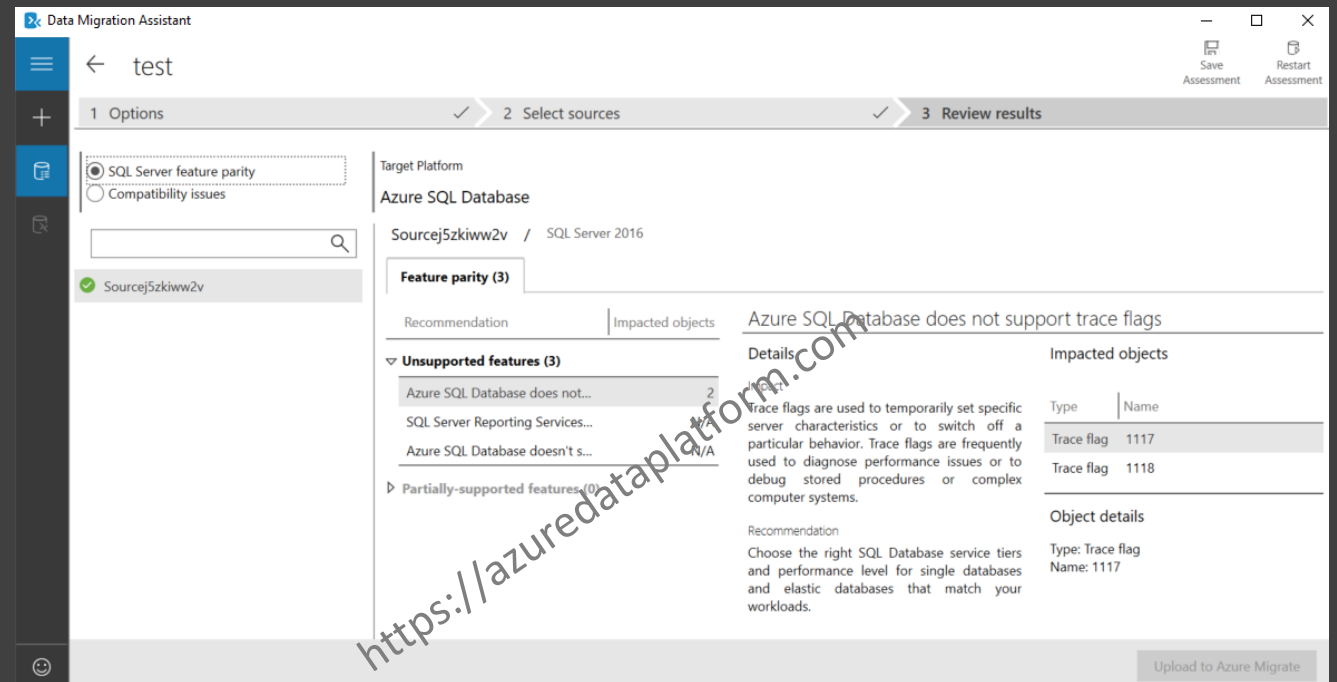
Data Migration Assistant

test

Save Assessment

Restart Assessment

1 Options

2 Select sources

3 Review results

SQL Server feature parity

Compatibility issues

Sourcej5zkiww2v

Target Platform

Azure SQL Database

Sourcej5zkiww2v / SQL Server 2016

Feature parity (3)

| Recommendation | Impacted objects |
|---|---|
| Unsupported features (3) | |
| Azure SQL Database does not... | 2 |
| SQL Server Reporting Services... | N/A |
| Azure SQL Database doesn't s... | N/A |
| Partially-supported features (0) | |

Azure SQL Database does not support trace flags

Details

Impact

Trace flags are used to temporarily set specific server characteristics or to switch off a particular behavior. Trace flags are frequently used to diagnose performance issues or to debug stored procedures or complex computer systems.

Recommendation

Choose the right SQL Database service tiers and performance level for single databases and elastic databases that match your workloads.

Impacted objects

| Type | Name |
|---|---|
| Trace flag | 1117 |
| Trace flag | 1118 |

Object details

Type: Trace flag
Name: 1117

https://azuredataplatform.com

Upload to Azure Migrate